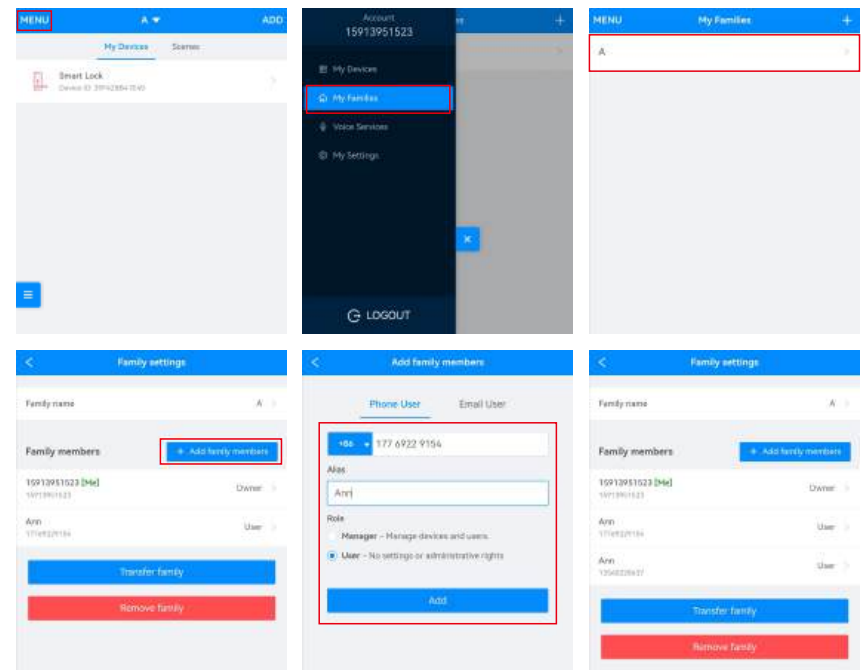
MENU A ADD

My Devices Scenes

Smart Lock
Device ID: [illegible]

Account
15913951523

My Devices
My Families
Voice Services
My Settings

LOGOUT

MENU My Families +

A

Family settings

Family name A

Family members + Add family members

15913951523 [Me]
15913951523
Owner

Ann
17769229154
User

Transfer family

Remove family

Add family members

Phone User Email User

+86 177 6922 9154

Alias

Ann

Role

Manager – Manage devices and users.

User – No settings or administrative rights

Add

Family settings

Family name A

Family members + Add family members

15913951523 [Me]
15913951523
Owner

Ann
17769229154
User

Ann
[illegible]
User

Transfer family

Remove family